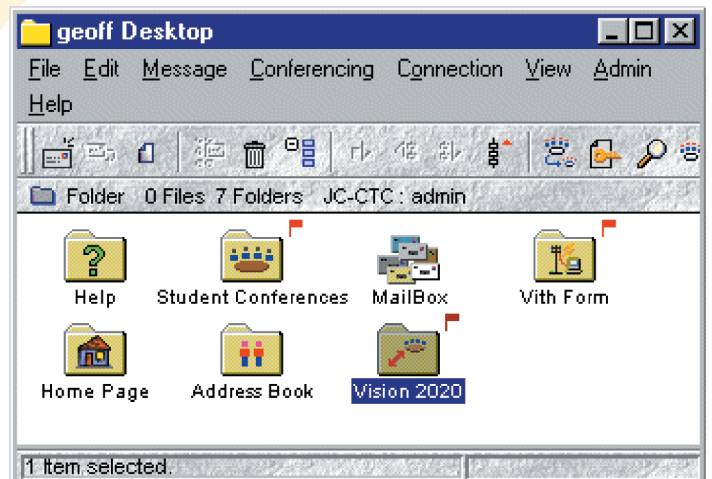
geoff Desktop

File Edit Message Conferencing Connection View Admin Help

Folder 0 Files 7 Folders JC-CTC : admin

Help

Student Conferences

MailBox

Vith Form

Home Page

Address Book

Vision 2020

1 Item selected.